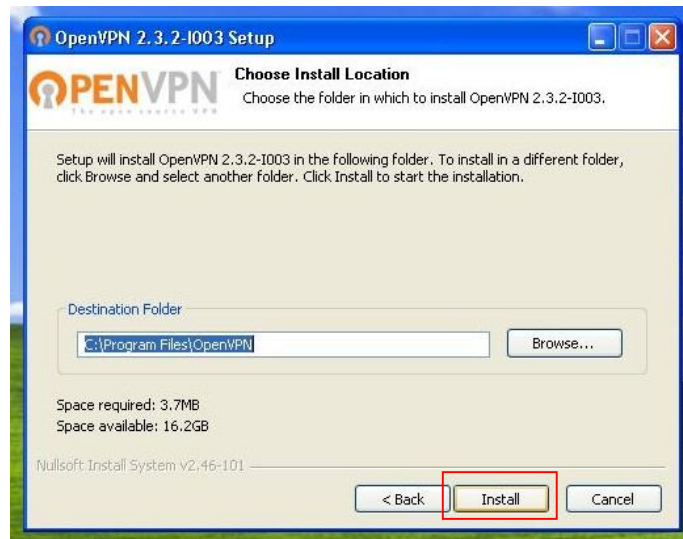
OpenVPN 2.3.2-I003 Setup

OPENVPN
The open source VPN

Choose Install Location
Choose the folder in which to install OpenVPN 2.3.2-I003.

Setup will install OpenVPN 2.3.2-I003 in the following folder. To install in a different folder, click Browse and select another folder. Click Install to start the installation.

Destination Folder
C:\Program Files\OpenVPN
Browse...

Space required: 3.7MB
Space available: 16.2GB

Nullsoft Install System v2.46-101

< Back
Install
Cancel